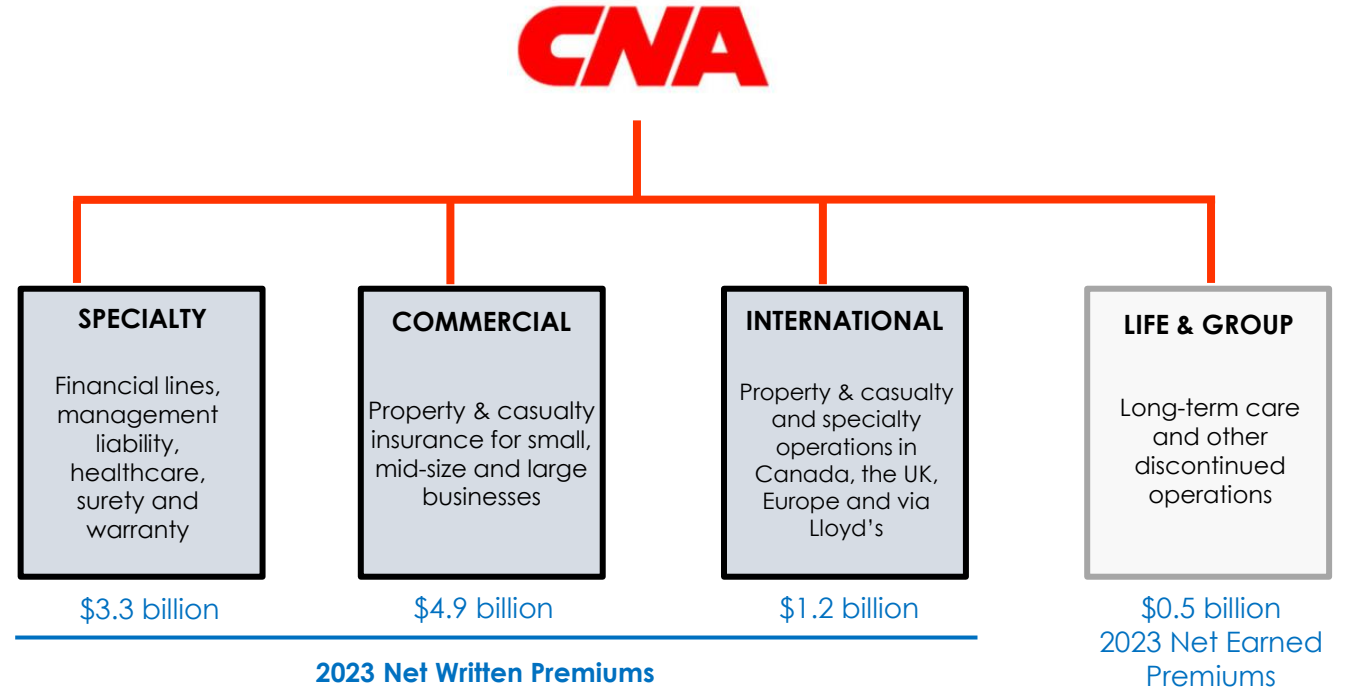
CNA

SPECIALTY

Financial lines, management liability, healthcare, surety and warranty

$3.3 billion

COMMERCIAL

Property & casualty insurance for small, mid-size and large businesses

$4.9 billion

INTERNATIONAL

Property & casualty and specialty operations in Canada, the UK, Europe and via Lloyd's

$1.2 billion

LIFE & GROUP

Long-term care and other discontinued operations

$0.5 billion
2023 Net Earned Premiums

2023 Net Written Premiums